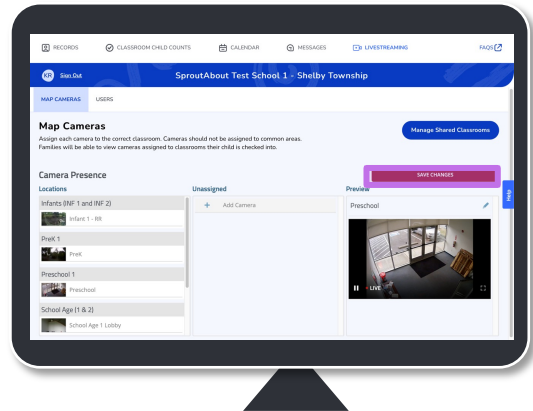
RECORDS CLASSROOM CHILD COUNTS CALENDAR MESSAGES LIVESTREAMING FAQS

KR Sign Out SproutAbout Test School 1 - Shelby Township

MAP CAMERAS USERS

Map Cameras

Assign each camera to the correct classroom. Cameras should not be assigned to common areas. Families will be able to view cameras assigned to classrooms their child is checked into.

Manage Shared Classrooms

Camera Presence

SAVE CHANGES

Help

Locations

Infants (INF 1 and INF 2)

Infant 1 - RR

PreK 1

PreK

Preschool 1

Preschool

School Age (1 & 2)

School Age 1 Lobby

Unassigned

+ Add Camera

Preview

Preschool

LIVE